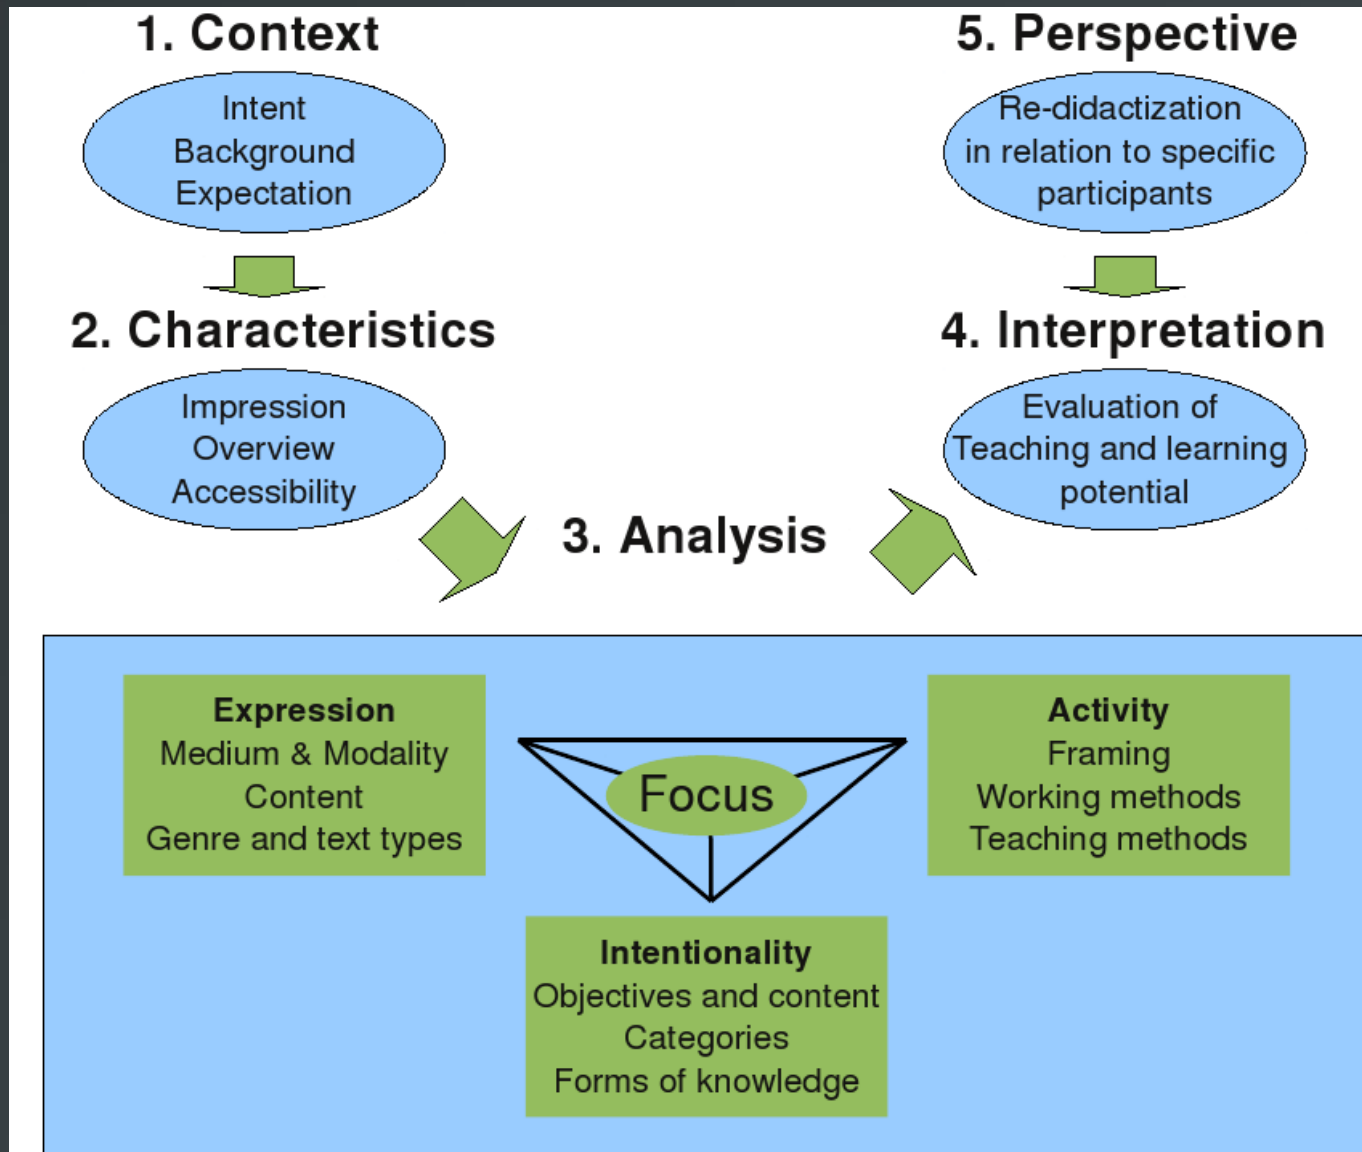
1. Context

Intent
Background
Expectation

2. Characteristics

Impression
Overview
Accessibility

5. Perspective

Re-didactization in relation to specific participants

4. Interpretation

Evaluation of Teaching and learning potential

3. Analysis

Expression
Medium & Modality
Content
Genre and text types

Focus

Activity
Framing
Working methods
Teaching methods

Intentionality
Objectives and content
Categories
Forms of knowledge